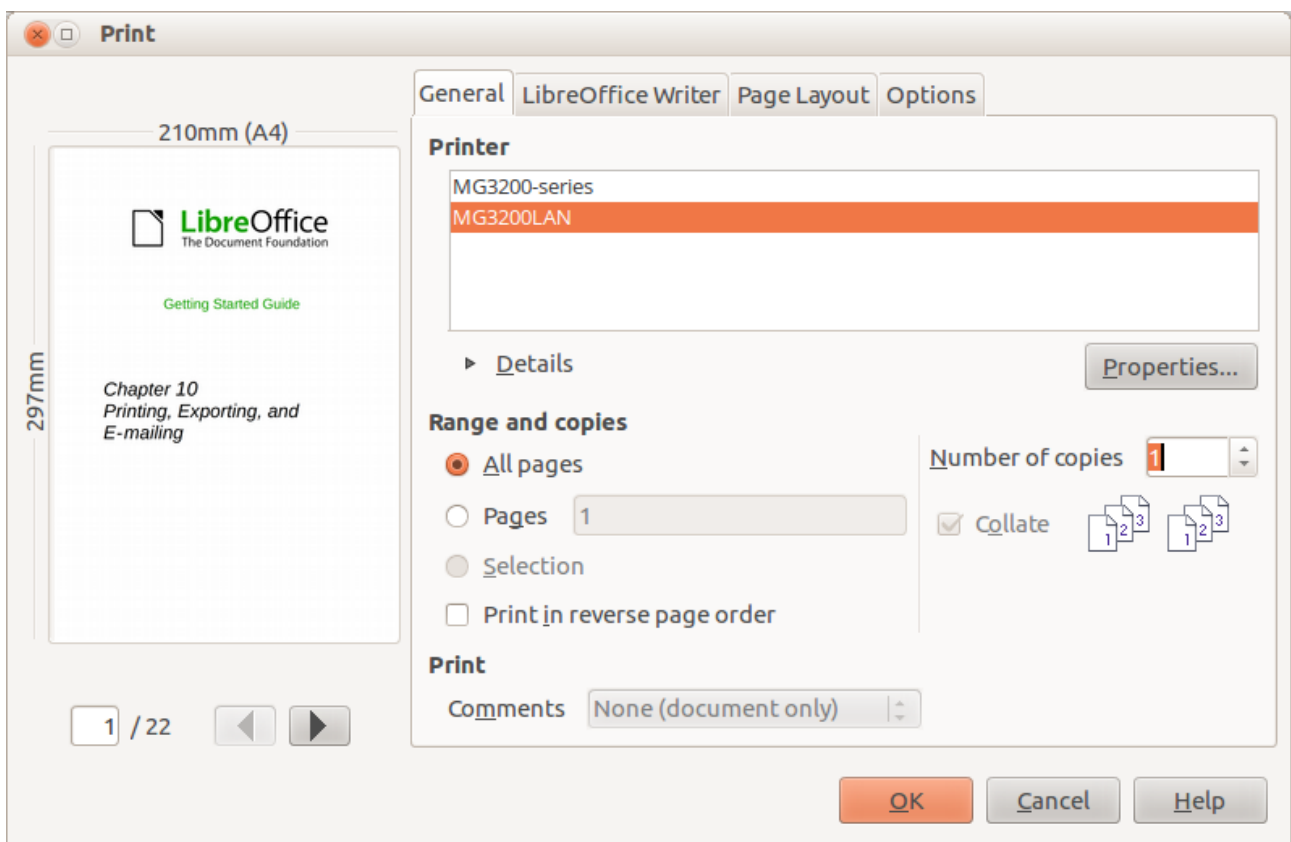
Print

210mm (A4)

297mm

LibreOffice
The Document Foundation

Getting Started Guide

Chapter 10
Printing, Exporting, and E-mailing

1 / 22

General | LibreOffice Writer | Page Layout | Options

Printer

MG3200-series
MG3200LAN

Details

Properties...

Range and copies

All pages

Pages 1

Selection

Print in reverse page order

Number of copies 1

Collate

Print

Comments None (document only)

OK Cancel Help